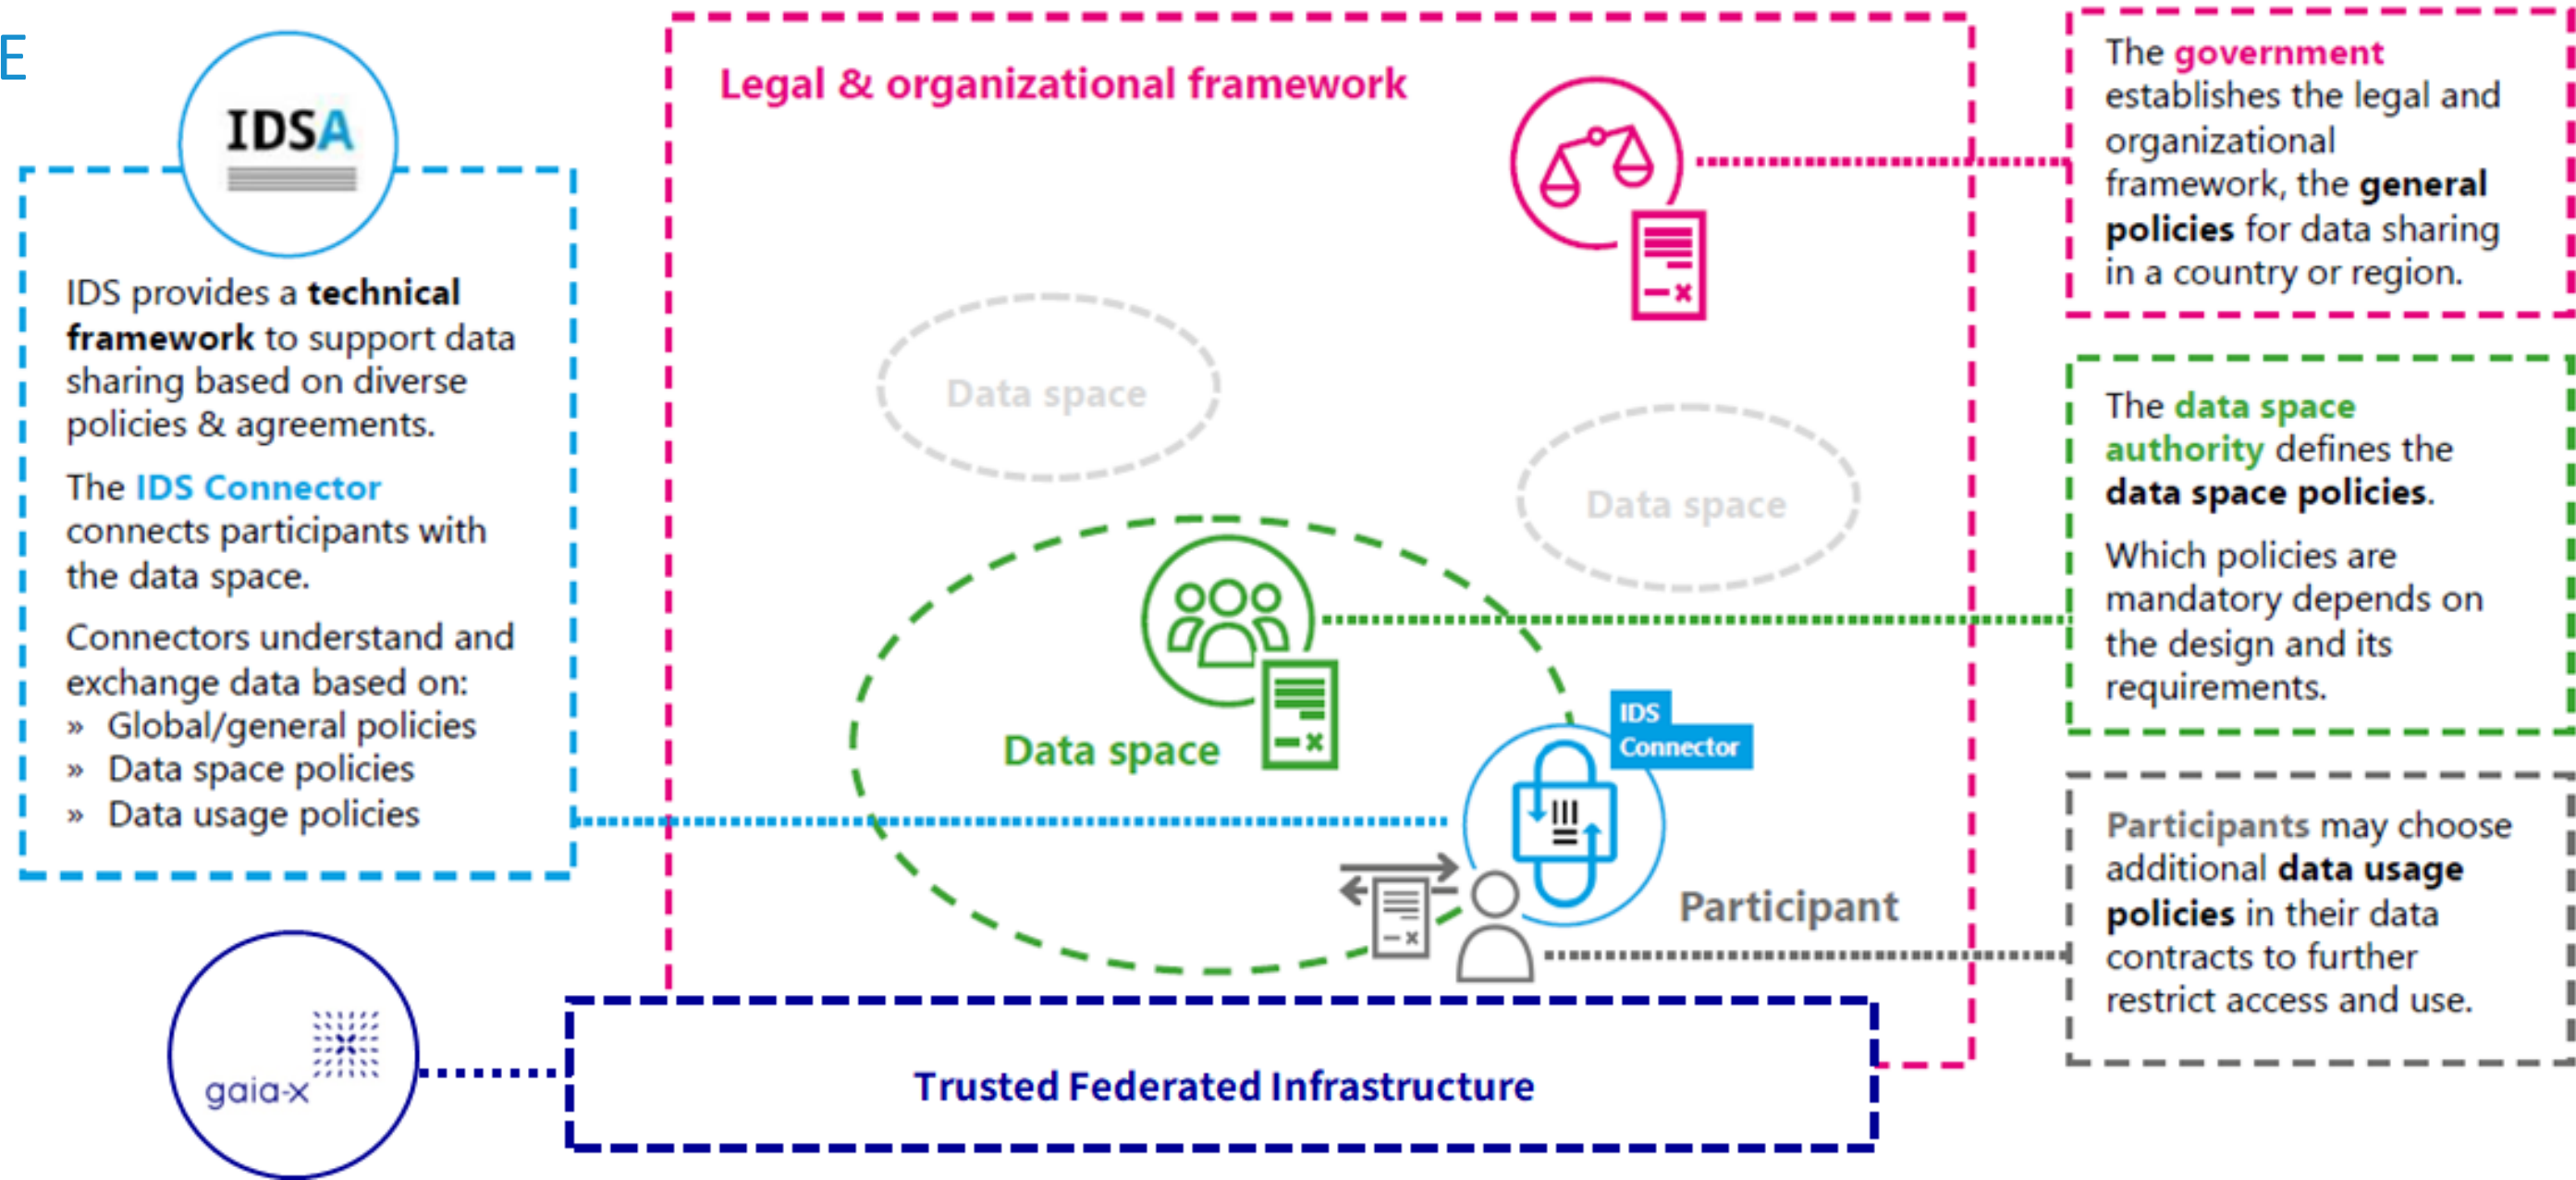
E

IDSA

IDS provides a technical framework to support data sharing based on diverse policies & agreements.

The IDS Connector connects participants with the data space.

Connectors understand and exchange data based on:
» Global/general policies
» Data space policies
» Data usage policies

Legal & organizational framework

Data space

Data space

Data space

IDS Connector

Participant

The government establishes the legal and organizational framework, the general policies for data sharing in a country or region.

The data space authority defines the data space policies.

Which policies are mandatory depends on the design and its requirements.

Participants may choose additional data usage policies in their data contracts to further restrict access and use.

gaia-x

Trusted Federated Infrastructure